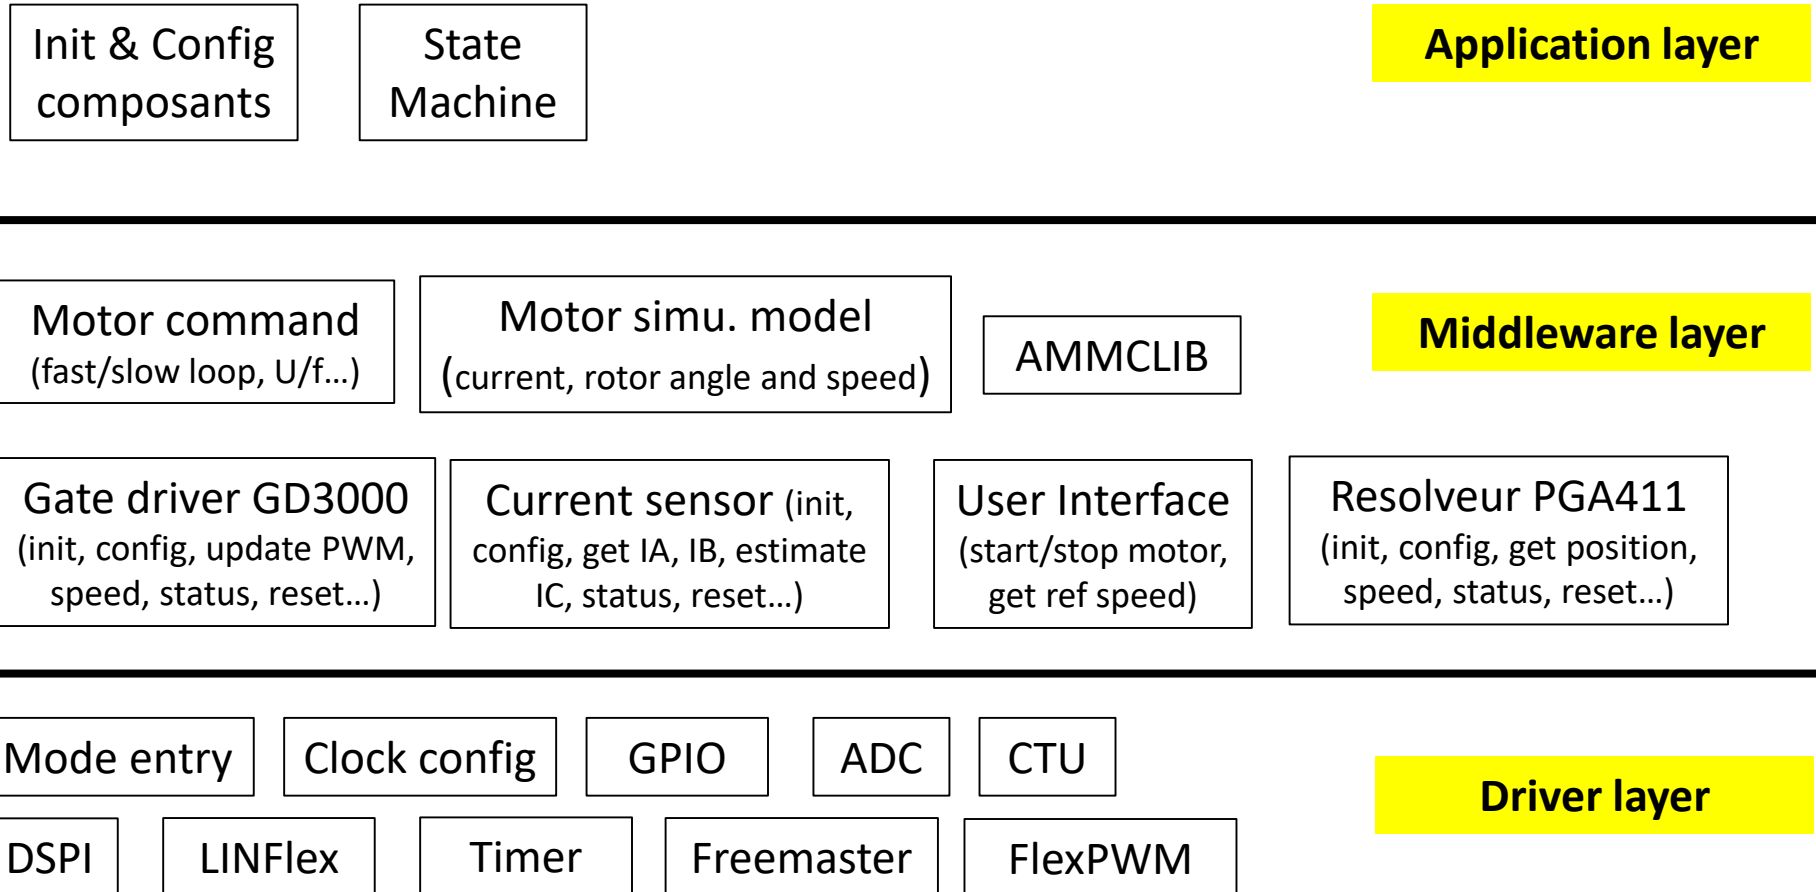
Init & Config composants

State Machine

Application layer

Motor command (fast/slow loop, U/f…)

Motor simu. model (current, rotor angle and speed)

AMMCLIB

Middleware layer

Gate driver GD3000 (init, config, update PWM, speed, status, reset…)

Current sensor (init, config, get IA, IB, estimate IC, status, reset…)

User Interface (start/stop motor, get ref speed)

Resolveur PGA411 (init, config, get position, speed, status, reset…)

Mode entry

Clock config

GPIO

ADC

CTU

Driver layer

DSPI

LINFlex

Timer

Freemaster

FlexPWM